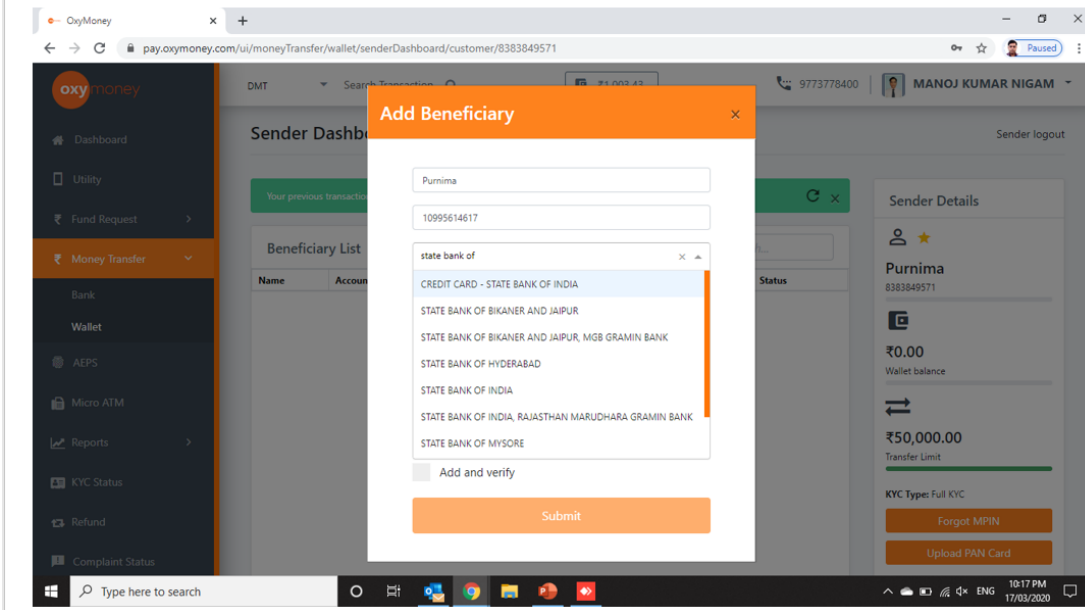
OxyMoney ×
+
pay.oxymoney.com/ui/moneyTransfer/wallet/senderDashboard/customer/8383849571
Paused

oxymoney
DMT
Search Transaction
₹1,003.42
9773778400
MANOJ KUMAR NIGAM

Dashboard
Utility
Fund Request
Money Transfer
Bank
Wallet
AEPS
Micro ATM
Reports
KYC Status
Refund
Complaint Status

Sender Dashb
Sender logout
Your previous transactio
Beneficiary List
Name
Accoun
Status

Add Beneficiary
×
Purnima
10995614617
state bank of
CREDIT CARD - STATE BANK OF INDIA
STATE BANK OF BIKANER AND JAIPUR
STATE BANK OF BIKANER AND JAIPUR, MGB GRAMIN BANK
STATE BANK OF HYDERABAD
STATE BANK OF INDIA
STATE BANK OF INDIA, RAJASTHAN MARUDHARA GRAMIN BANK
STATE BANK OF MYSORE
Add and verify
Submit

Sender Details
Purnima
8383849571
₹0.00
Wallet balance
₹50,000.00
Transfer Limit
KYC Type: Full KYC
Forgot MPIN
Upload PAN Card

Type here to search
ENG
10:17 PM
17/03/2020